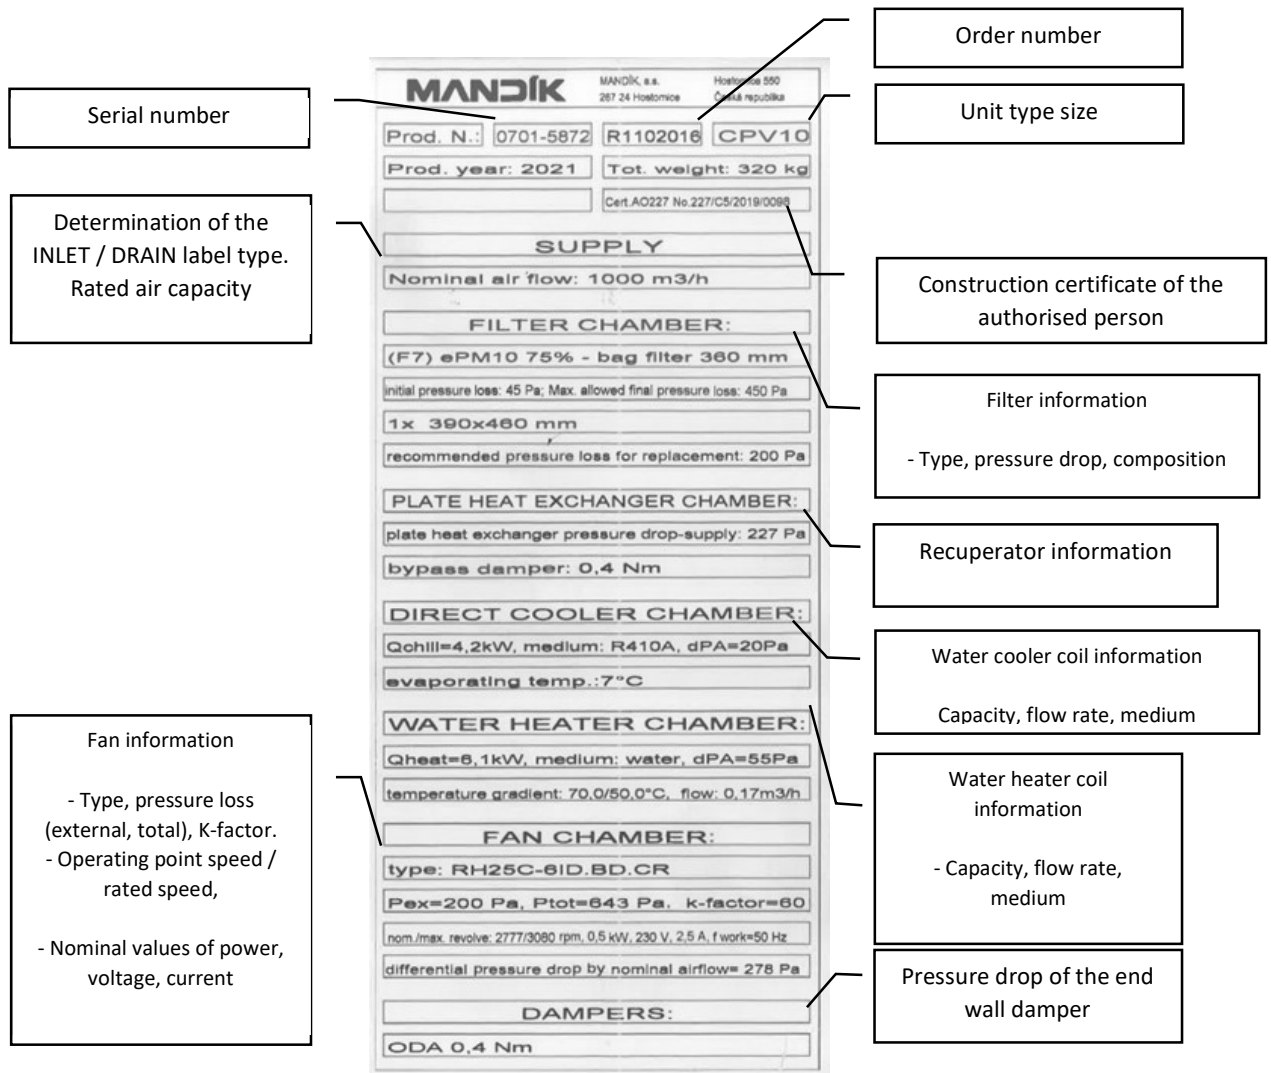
Order number

Serial number

MANDÍK

MANDÍK, a.s.
267 24 Hostomice

Hostomice 550
Česká republika

Unit type size

Prod. N.: 0701-5872 R1102016 CPV10

Prod. year: 2021

Tot. weight: 320 kg

Cert.AO227 No.227/C5/2019/0098

Determination of the INLET / DRAIN label type. Rated air capacity

SUPPLY

Nominal air flow: 1000 m3/h

Construction certificate of the authorised person

FILTER CHAMBER:

(F7) ePM10 75% - bag filter 360 mm

initial pressure loss: 45 Pa; Max. allowed final pressure loss: 450 Pa

1x 390x460 mm

recommended pressure loss for replacement: 200 Pa

Filter information

- Type, pressure drop, composition

PLATE HEAT EXCHANGER CHAMBER:

plate heat exchanger pressure drop-supply: 227 Pa

bypass damper: 0,4 Nm

Recuperator information

DIRECT COOLER CHAMBER:

Qchill=4,2kW, medium: R410A, dPA=20Pa

evaporating temp.:7°C

Water cooler coil information

Capacity, flow rate, medium

Fan information

- Type, pressure loss (external, total), K-factor.
- Operating point speed / rated speed,

- Nominal values of power, voltage, current

WATER HEATER CHAMBER:

Qheat=6,1kW, medium: water, dPA=55Pa

temperature gradient: 70.0/50.0°C, flow: 0,17m3/h

Water heater coil information

- Capacity, flow rate, medium

FAN CHAMBER:

type: RH25C-6ID.BD.CR

Pex=200 Pa, Ptot=643 Pa. k-factor=60

nom./max. revolve: 2777/3060 rpm, 0,5 kW, 230 V, 2,5 A, f work=50 Hz

differential pressure drop by nominal airflow= 278 Pa

Pressure drop of the end wall damper

DAMPERS:

ODA 0,4 Nm